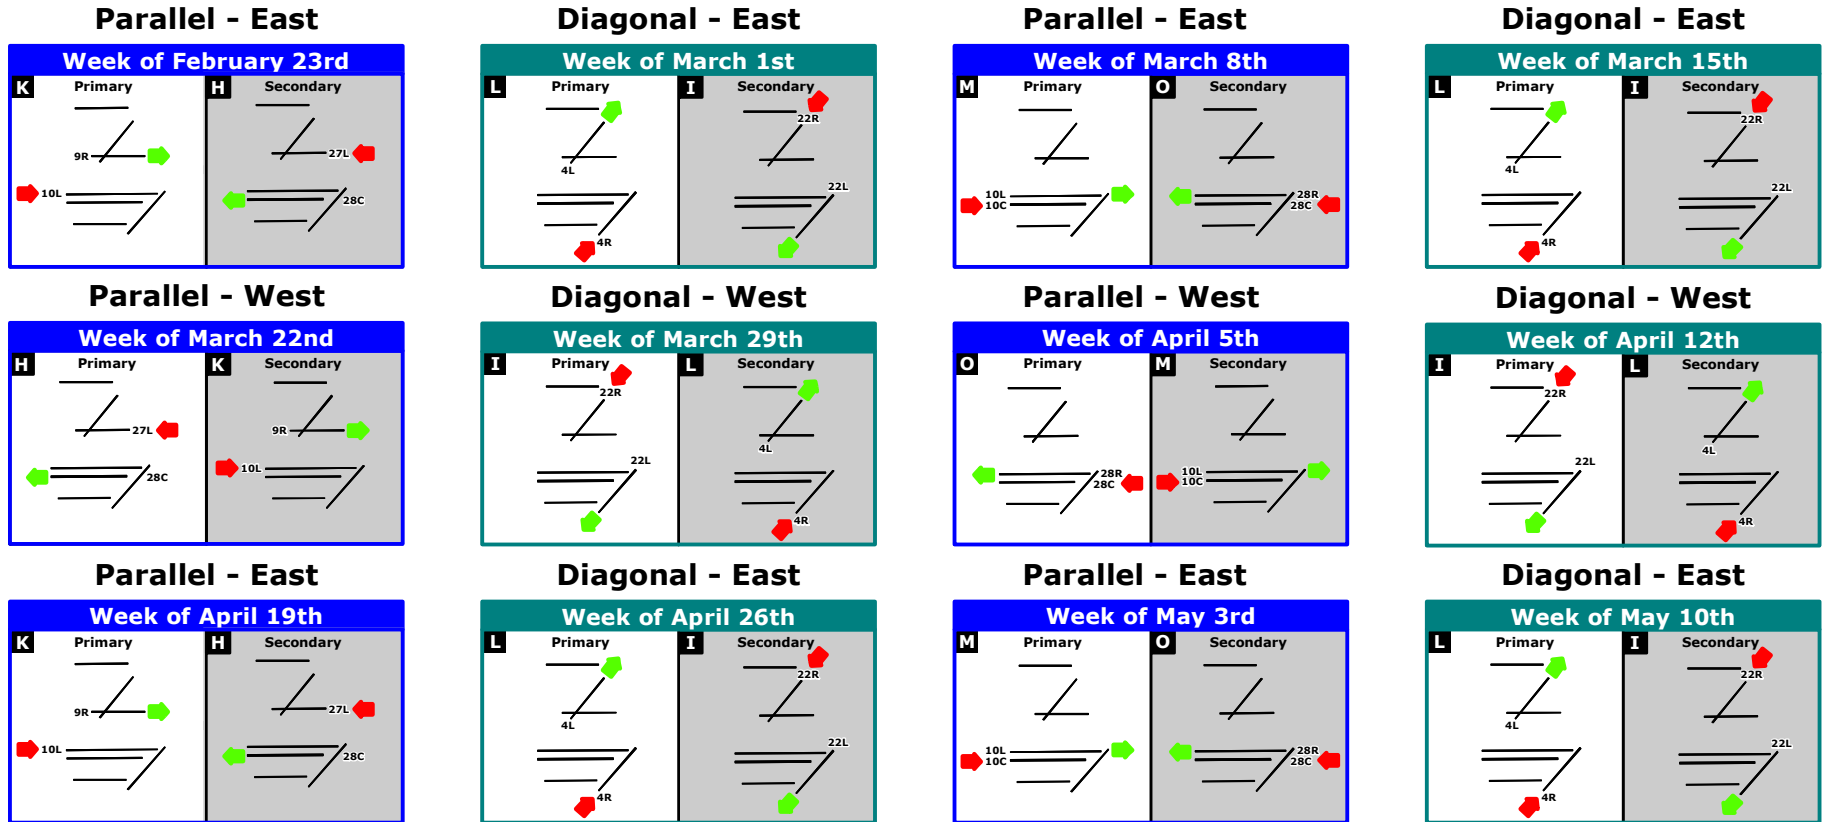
Parallel - East

Week of February 23rd

K Primary

9R

10L

H Secondary

27L

28C

Diagonal - East

Week of March 1st

L Primary

4L

4R

I Secondary

22R

22L

Parallel - East

Week of March 8th

M Primary

10L
10C

O Secondary

28R
28C

Diagonal - East

Week of March 15th

L Primary

4L

4R

I Secondary

22R

22L

Parallel - West

Week of March 22nd

H Primary

27L

28C

K Secondary

9R

10L

Diagonal - West

Week of March 29th

I Primary

22R

22L

L Secondary

4L

4R

Parallel - West

Week of April 5th

O Primary

28R
28C

M Secondary

10L
10C

Diagonal - West

Week of April 12th

I Primary

22R

22L

L Secondary

4L

4R

Parallel - East

Week of April 19th

K Primary

9R

10L

H Secondary

27L

28C

Diagonal - East

Week of April 26th

L Primary

4L

4R

I Secondary

22R

22L

Parallel - East

Week of May 3rd

M Primary

10L
10C

O Secondary

28R
28C

Diagonal - East

Week of May 10th

L Primary

4L

4R

I Secondary

22R

22L